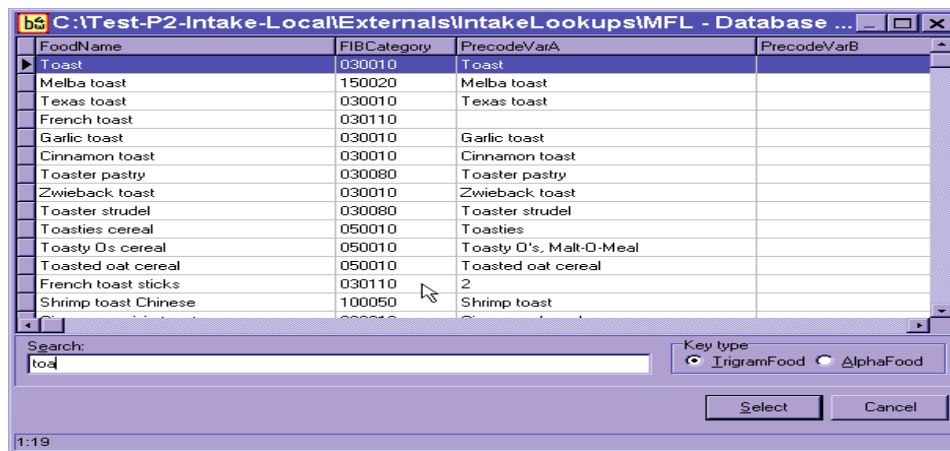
C:\Test-P2-Intake-Local\Externals\IntakeLookups\MFL - Database ...

| FoodName | FIBCategory | PrecodeVarA | PrecodeVarB |
|---|---|---|---|
| Toast | 030010 | Toast | |
| Melba toast | 150020 | Melba toast | |
| Texas toast | 030010 | Texas toast | |
| French toast | 030110 | | |
| Garlic toast | 030010 | Garlic toast | |
| Cinnamon toast | 030010 | Cinnamon toast | |
| Toaster pastry | 030080 | Toaster pastry | |
| Zwieback toast | 030010 | Zwieback toast | |
| Toaster strudel | 030080 | Toaster strudel | |
| Toasties cereal | 050010 | Toasties | |
| Toasty Os cereal | 050010 | Toasty O's, Malt-O-Meal | |
| Toasted oat cereal | 050010 | Toasted oat cereal | |
| French toast sticks | 030110 | 2 | |
| Shrimp toast Chinese | 100050 | Shrimp toast | |
| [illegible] | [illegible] | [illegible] | |

Search:
toa

Key type
TrigramFood AlphaFood

Select
Cancel

1:19